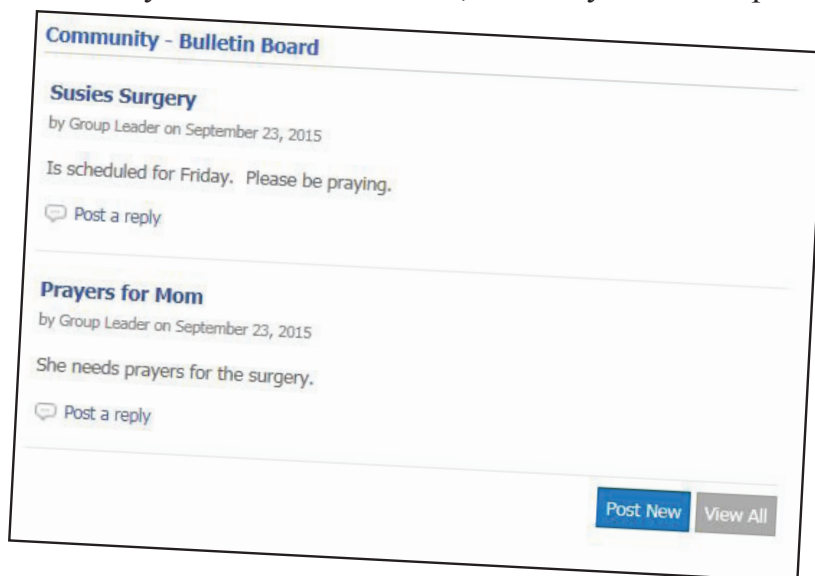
Community - Bulletin Board

Susies Surgery

by Group Leader on September 23, 2015

Is scheduled for Friday. Please be praying.

Post a reply

Prayers for Mom

by Group Leader on September 23, 2015

She needs prayers for the surgery.

Post a reply

Post New View All